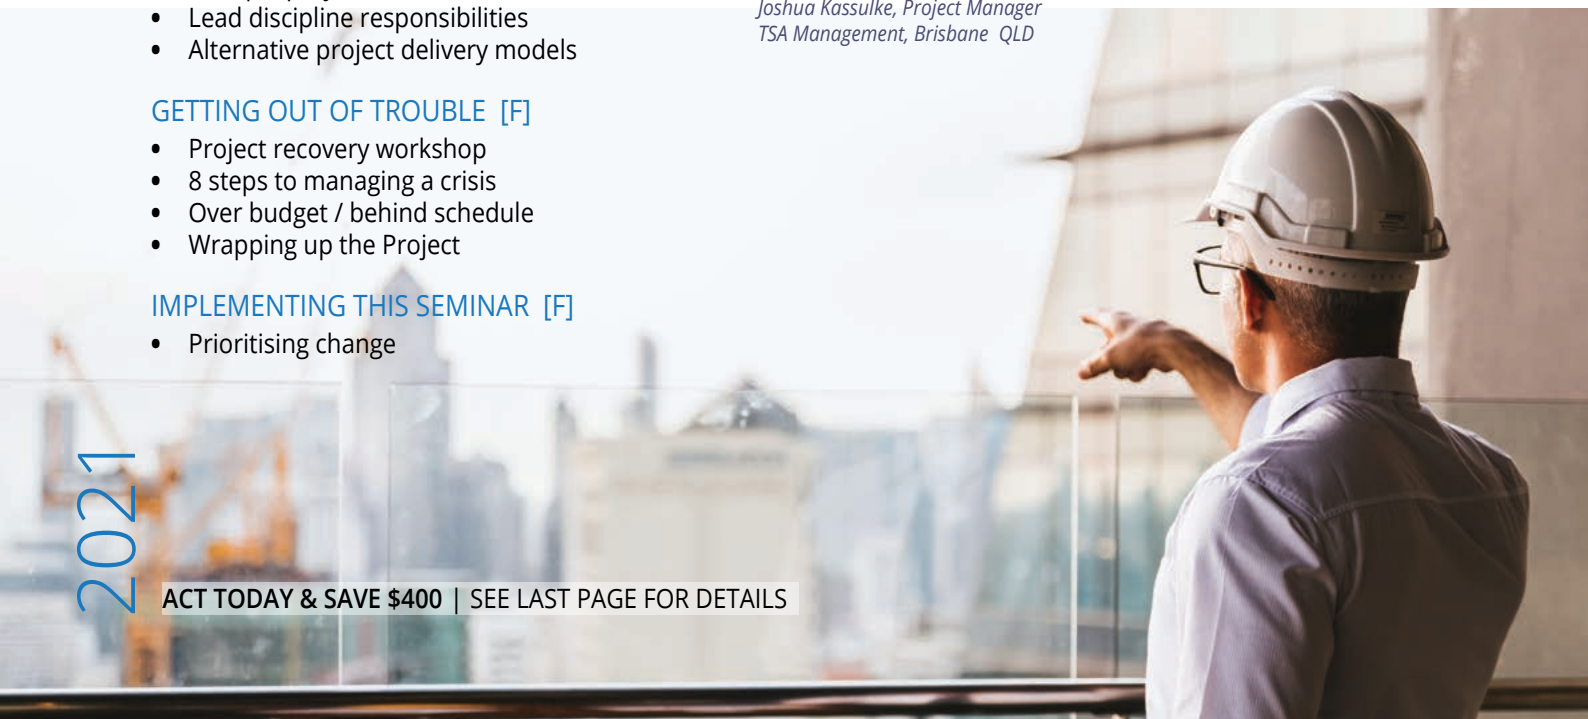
- Lead discipline responsibilities
- Alternative project delivery models

Joshua Kassulke, Project Manager
TSA Management, Brisbane QLD

GETTING OUT OF TROUBLE [F]

- Project recovery workshop
- 8 steps to managing a crisis
- Over budget / behind schedule
- Wrapping up the Project

IMPLEMENTING THIS SEMINAR [F]

- Prioritising change

2021

ACT TODAY & SAVE $400 | SEE LAST PAGE FOR DETAILS